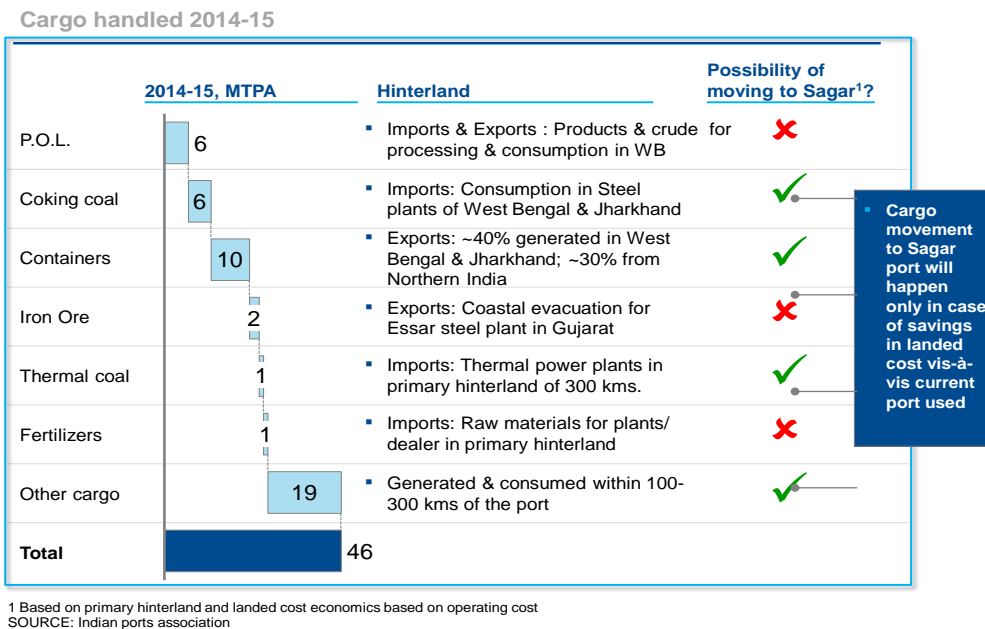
Cargo handled 2014-15

| | 2014-15, MTPA | Hinterland | Possibility of moving to Sagar$^1$? |
|---|---|---|---|
| P.O.L. | 6 | Imports & Exports : Products & crude for processing & consumption in WB | ✘ |
| Coking coal | 6 | Imports: Consumption in Steel plants of West Bengal & Jharkhand | ✓ |
| Containers | 10 | Exports: ~40% generated in West Bengal & Jharkhand; ~30% from Northern India | ✓ |
| Iron Ore | 2 | Exports: Coastal evacuation for Essar steel plant in Gujarat | ✘ |
| Thermal coal | 1 | Imports: Thermal power plants in primary hinterland of 300 kms. | ✓ |
| Fertilizers | 1 | Imports: Raw materials for plants/ dealer in primary hinterland | ✘ |
| Other cargo | 19 | Generated & consumed within 100-300 kms of the port | ✓ |
| Total | 46 | | |

Cargo movement to Sagar port will happen only in case of savings in landed cost vis-à-vis current port used

1 Based on primary hinterland and landed cost economics based on operating cost
SOURCE: Indian ports association